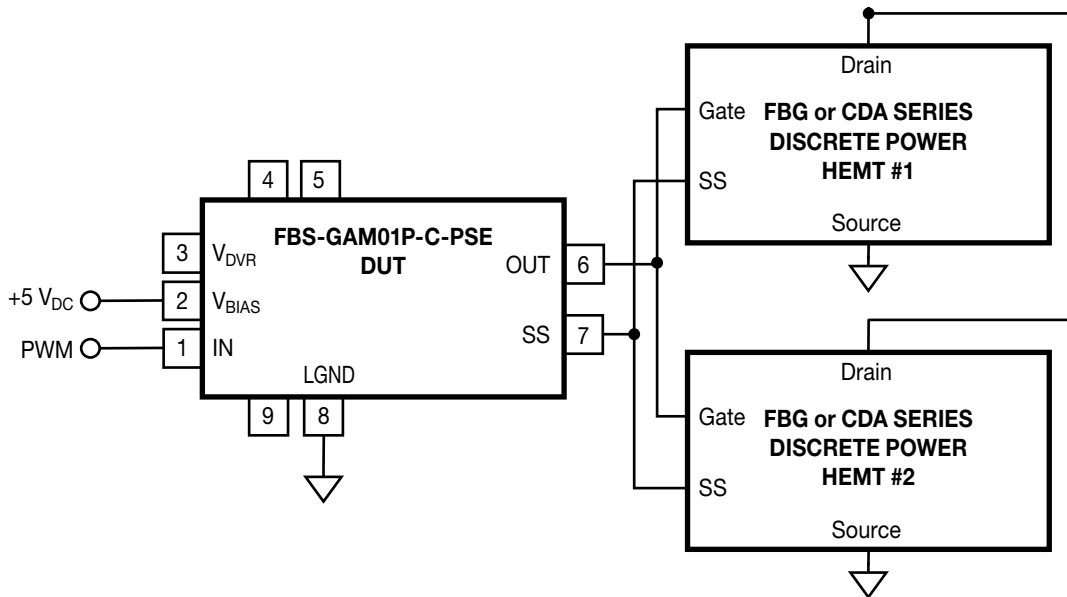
Drain

Gate FBG or CDA SERIES DISCRETE POWER HEMT #1

SS

Source

4 5

FBS-GAM01P-C-PSE DUT

3 $V_{DVR}$

+5 $V_{DC}$ 2 $V_{BIAS}$

PWM 1 IN

OUT 6

SS 7

LGND

9 8

Drain

Gate FBG or CDA SERIES DISCRETE POWER HEMT #2

SS

Source